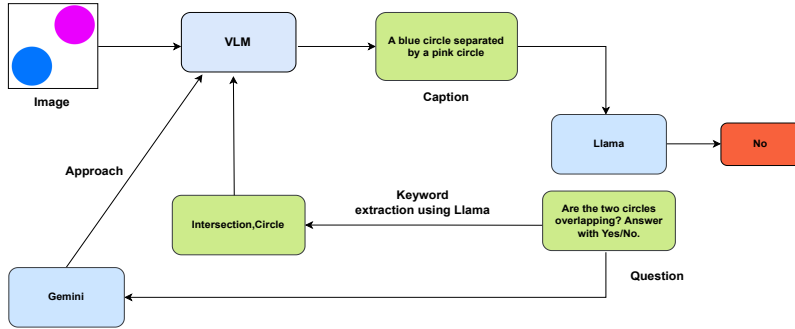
Image

VLM

A blue circle separated by a pink circle

Caption

Llama

No

Approach

Keyword extraction using Llama

Intersection,Circle

Are the two circles overlapping? Answer with Yes/No.

Question

Gemini